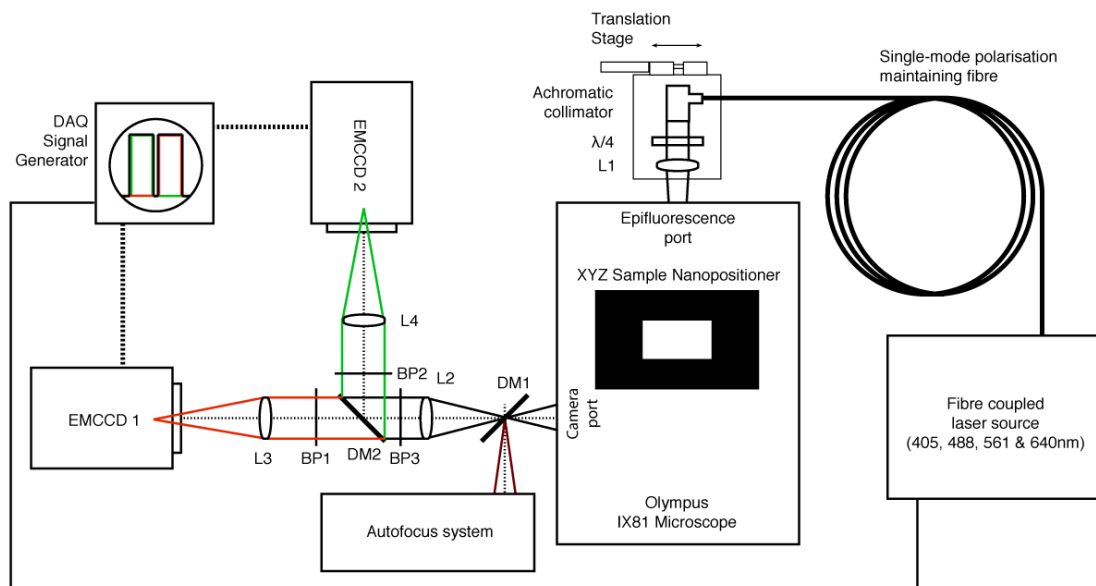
Translation Stage

Single-mode polarisation maintaining fibre

Achromatic collimator

$\lambda/4$

L1

DAQ Signal Generator

EMCCD 2

Epifluorescence port

XYZ Sample Nanopositioner

L4

BP2

L2

DM1

Camera port

EMCCD 1

L3

BP1

DM2

BP3

Fibre coupled laser source (405, 488, 561 & 640nm)

Autofocus system

Olympus IX81 Microscope